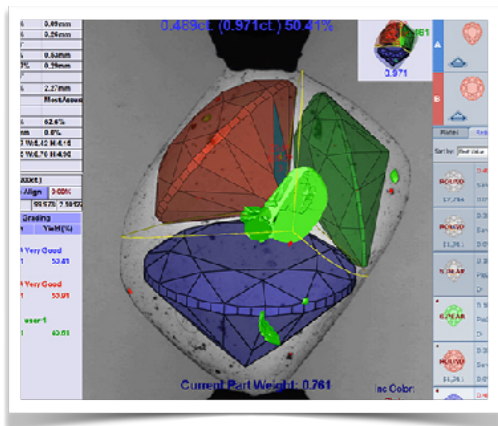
0.489ct (0.971ct) 50.41%

0.49mm
0.29mm
0.53mm
0.79mm
2.37mm
Most/Accu
62.6%
0.0%
W:6.42 H:4.16
W:6.76 H:4.06

Align
Grading
Yield(%)
Very Good
53.81
Very Good
53.99
user1
50.51

0.971

A
B

Sort by:

ROUND
PEAR
OVAL

Current Part Weight: 0.761

Inc Color: